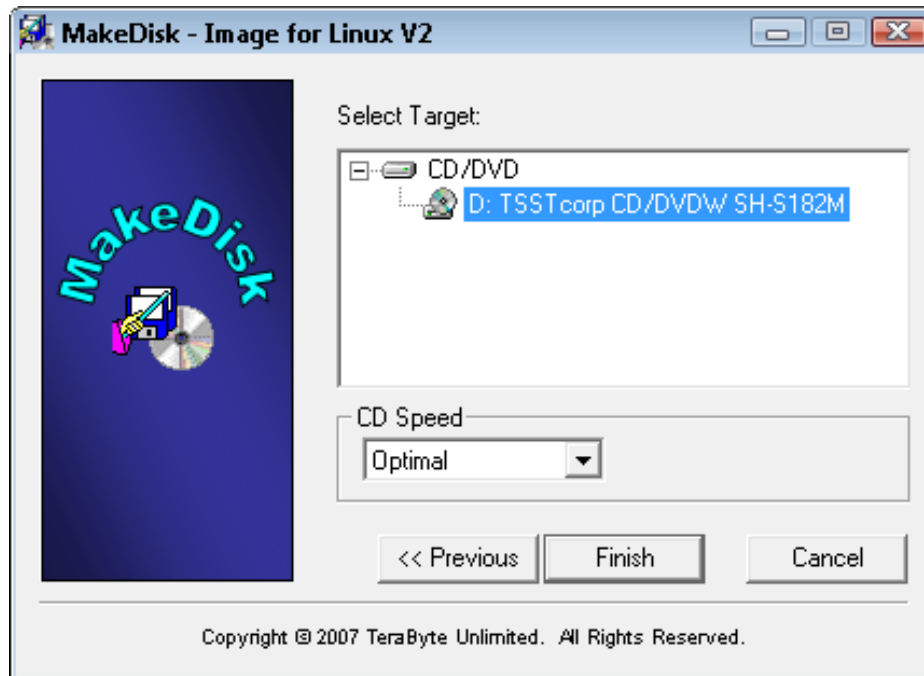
MakeDisk - Image for Linux V2

MakeDisk

Select Target:

CD/DVD

D: TSSTcorp CD/DVDW SH-S182M

CD Speed

Optimal

<< Previous

Finish

Cancel

Copyright © 2007 TeraByte Unlimited. All Rights Reserved.